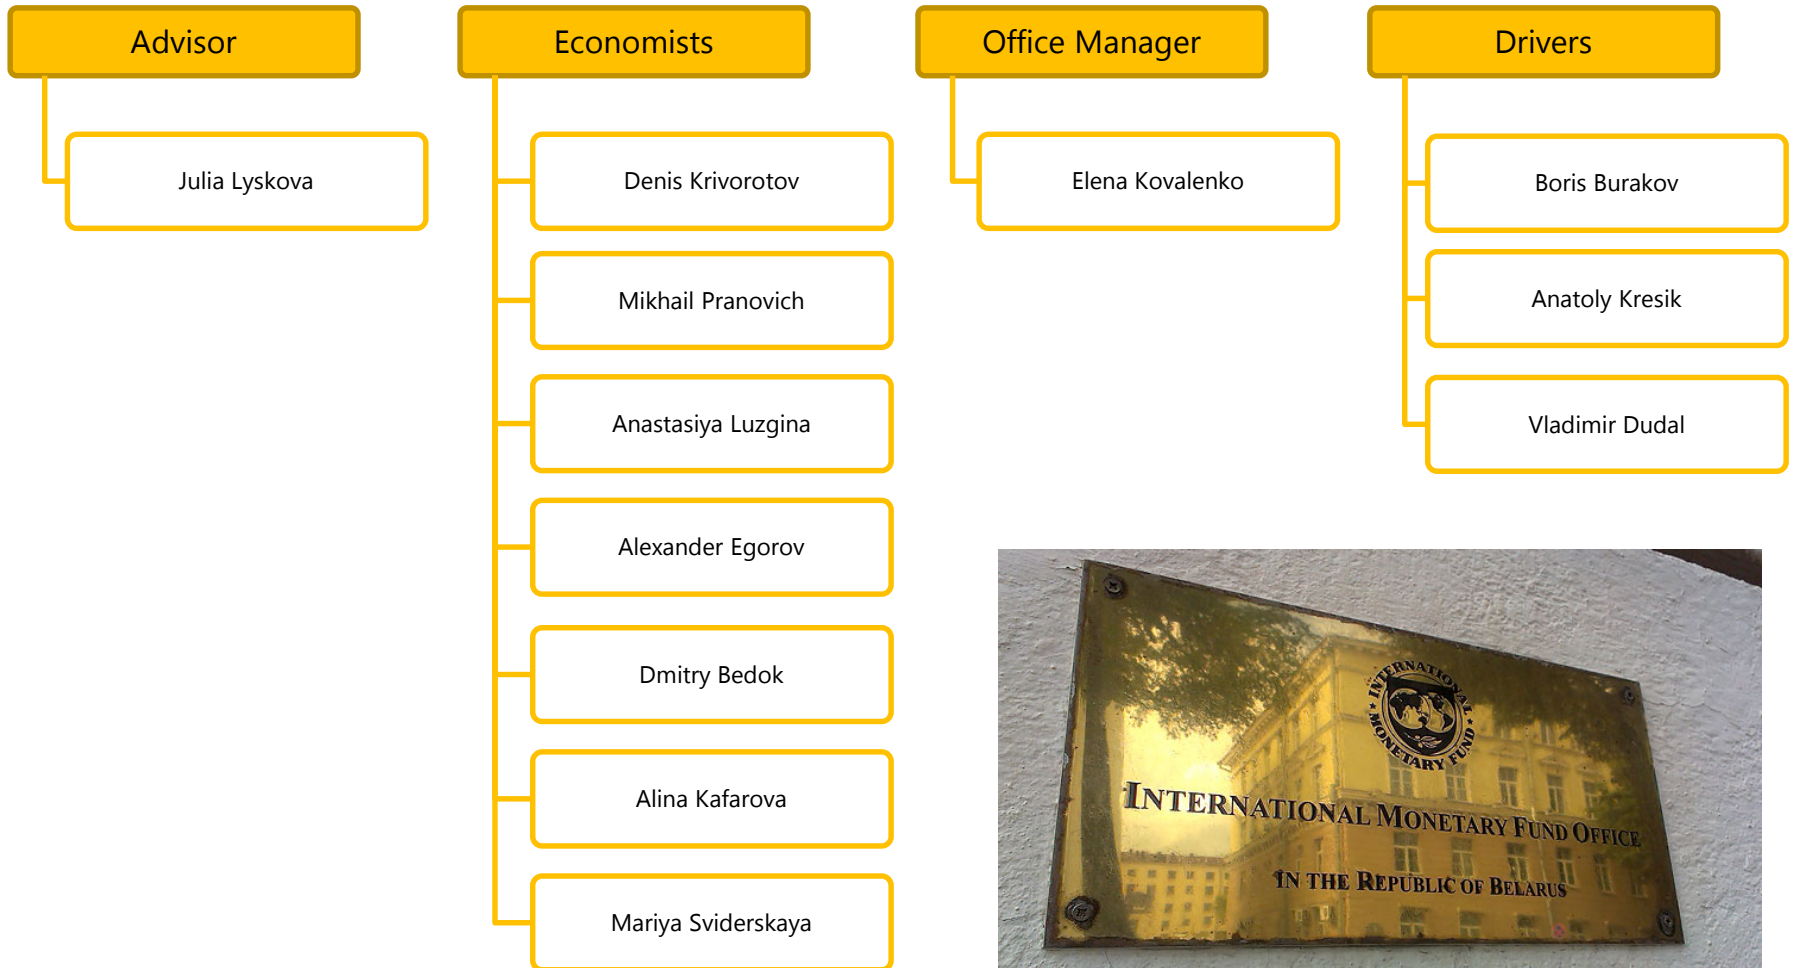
Advisor

Julia Lyskova

Economists

Denis Krivorotov

Mikhail Pranovich

Anastasiya Luzgina

Alexander Egorov

Dmitry Bedok

Alina Kafarova

Mariya Sviderskaya

Office Manager

Elena Kovalenko

Drivers

Boris Burakov

Anatoly Kresik

Vladimir Dudal

INTERNATIONAL MONETARY FUND

INTERNATIONAL MONETARY FUND OFFICE

IN THE REPUBLIC OF BELARUS